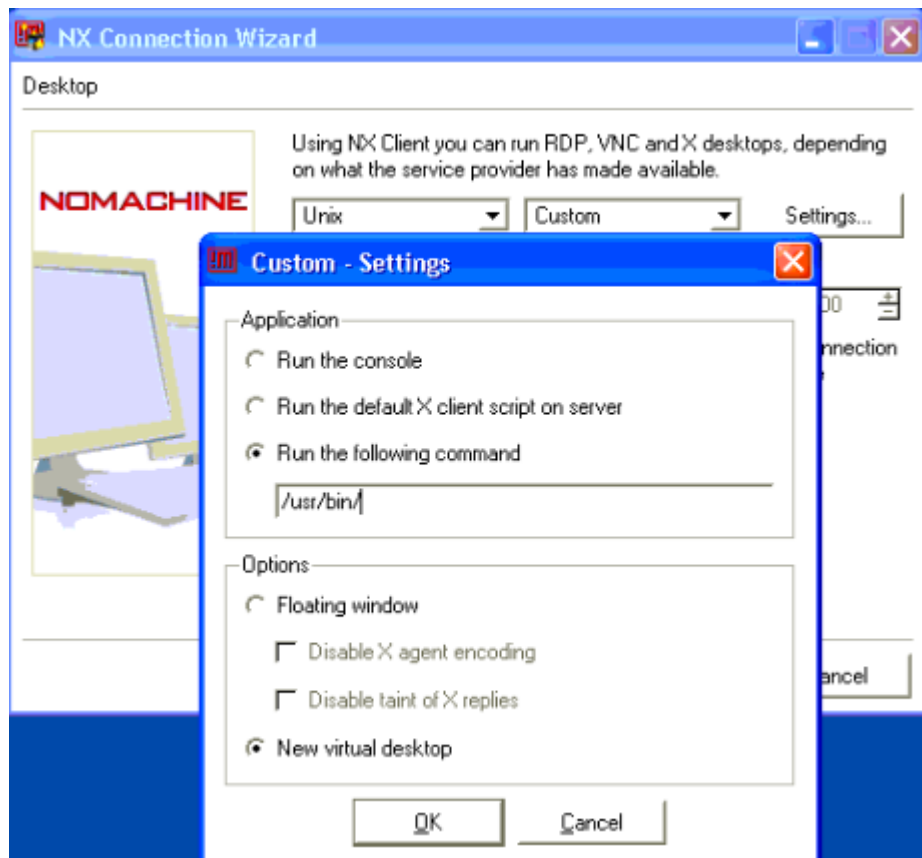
NX Connection Wizard

Desktop

NOMACHINE

Using NX Client you can run RDP, VNC and X desktops, depending on what the service provider has made available.

Unix
Custom
Settings...

00
nnection
ancel

Custom - Settings

Application

Run the console

Run the default X client script on server

Run the following command

/usr/bin/

Options

Floating window

Disable X agent encoding

Disable taint of X replies

New virtual desktop

OK
Cancel